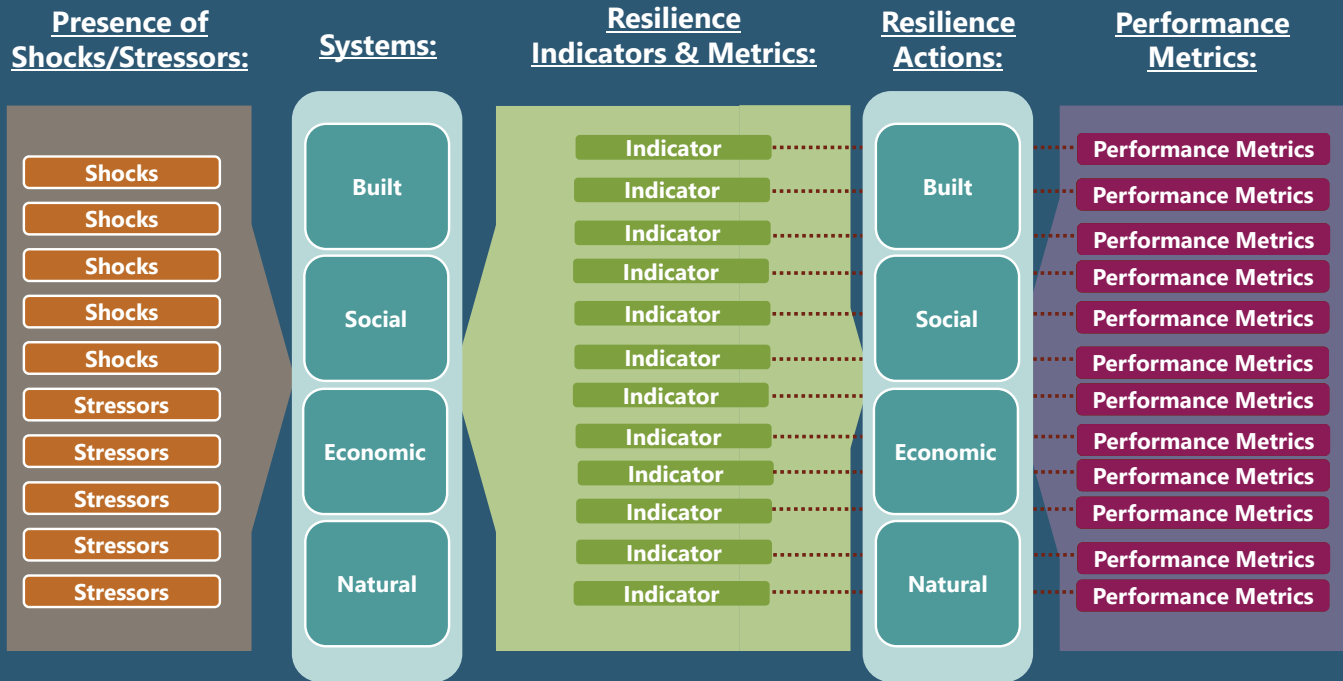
Presence of Shocks/Stressors:

Shocks
Shocks
Shocks
Shocks
Shocks
Stressors
Stressors
Stressors
Stressors
Stressors

Systems:

Built
Social
Economic
Natural

Resilience Indicators & Metrics:

Indicator
Indicator
Indicator
Indicator
Indicator
Indicator
Indicator
Indicator
Indicator
Indicator
Indicator
Indicator

Resilience Actions:

Built
Social
Economic
Natural

Performance Metrics:

Performance Metrics
Performance Metrics
Performance Metrics
Performance Metrics
Performance Metrics
Performance Metrics
Performance Metrics
Performance Metrics
Performance Metrics
Performance Metrics
Performance Metrics
Performance Metrics